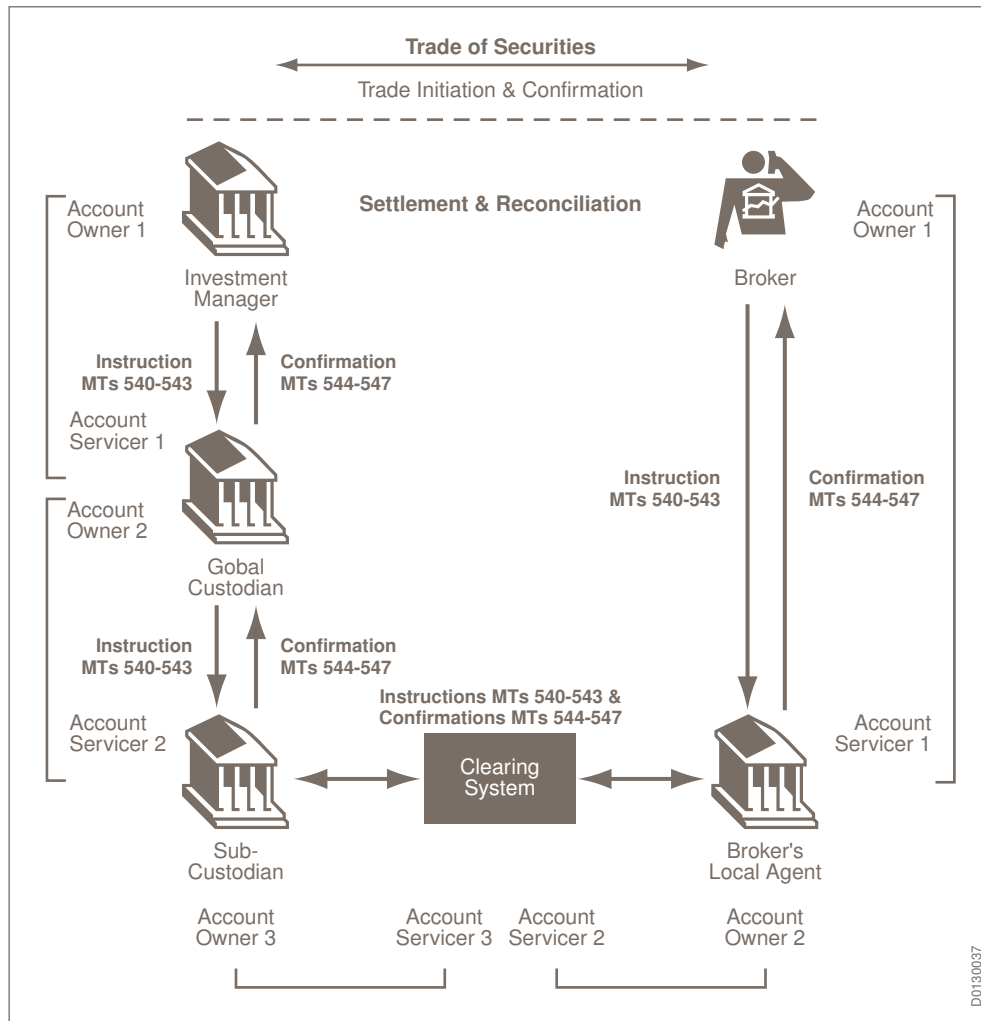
Trade of Securities

Trade Initiation & Confirmation

Settlement & Reconciliation

Account Owner 1

Investment Manager

Instruction MTs 540-543

Confirmation MTs 544-547

Account Servicer 1

Account Owner 2

Gobal Custodian

Instruction MTs 540-543

Confirmation MTs 544-547

Account Servicer 2

Sub-Custodian

Instructions MTs 540-543 & Confirmations MTs 544-547

Clearing System

Broker

Account Owner 1

Instruction MTs 540-543

Confirmation MTs 544-547

Account Servicer 1

Broker's Local Agent

Account Owner 3

Account Servicer 3

Account Servicer 2

Account Owner 2

D0130037